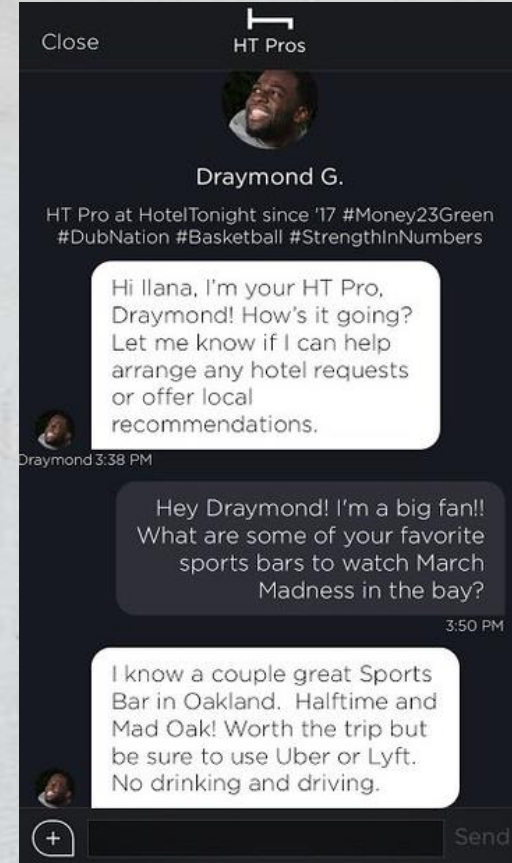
Close

HT Pros

Draymond G.

HT Pro at HotelTonight since '17 #Money23Green #DubNation #Basketball #StrengthInNumbers

Hi Ilana, I'm your HT Pro, Draymond! How's it going? Let me know if I can help arrange any hotel requests or offer local recommendations.

Draymond 3:38 PM

Hey Draymond! I'm a big fan!! What are some of your favorite sports bars to watch March Madness in the bay?

3:50 PM

I know a couple great Sports Bar in Oakland. Halftime and Mad Oak! Worth the trip but be sure to use Uber or Lyft. No drinking and driving.

Send